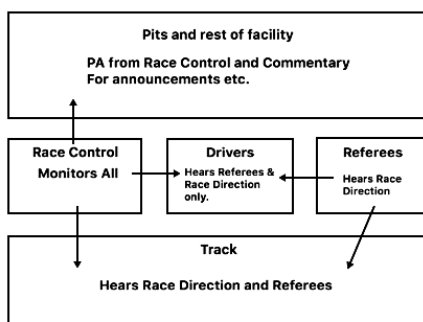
Pits and rest of facility

PA from Race Control and Commentary
For announcements etc.

Race Control
Monitors All

Drivers
Hears Referees & Race Direction only.

Referees
Hears Race Direction

Track

Hears Race Direction and Referees